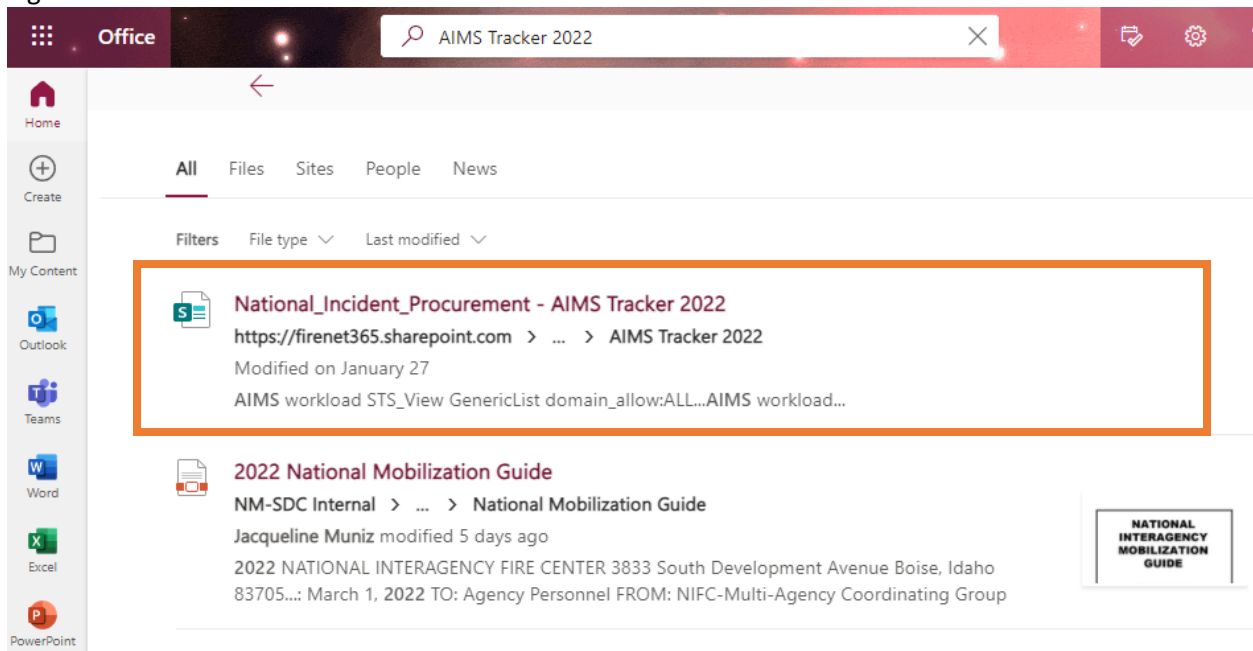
Office

AIMS Tracker 2022

Home

Create

My Content

Outlook

Teams

Word

Excel

PowerPoint

All Files Sites People News

Filters File type Last modified

National_Incident_Procurement - AIMS Tracker 2022
https://firenet365.sharepoint.com > ... > AIMS Tracker 2022
Modified on January 27
AIMS workload STS_View GenericList domain_allow:ALL...AIMS workload...

2022 National Mobilization Guide
NM-SDC Internal > ... > National Mobilization Guide
Jacqueline Muniz modified 5 days ago
2022 NATIONAL INTERAGENCY FIRE CENTER 3833 South Development Avenue Boise, Idaho 83705...: March 1, 2022 TO: Agency Personnel FROM: NIFC-Multi-Agency Coordinating Group

NATIONAL INTERAGENCY MOBILIZATION GUIDE